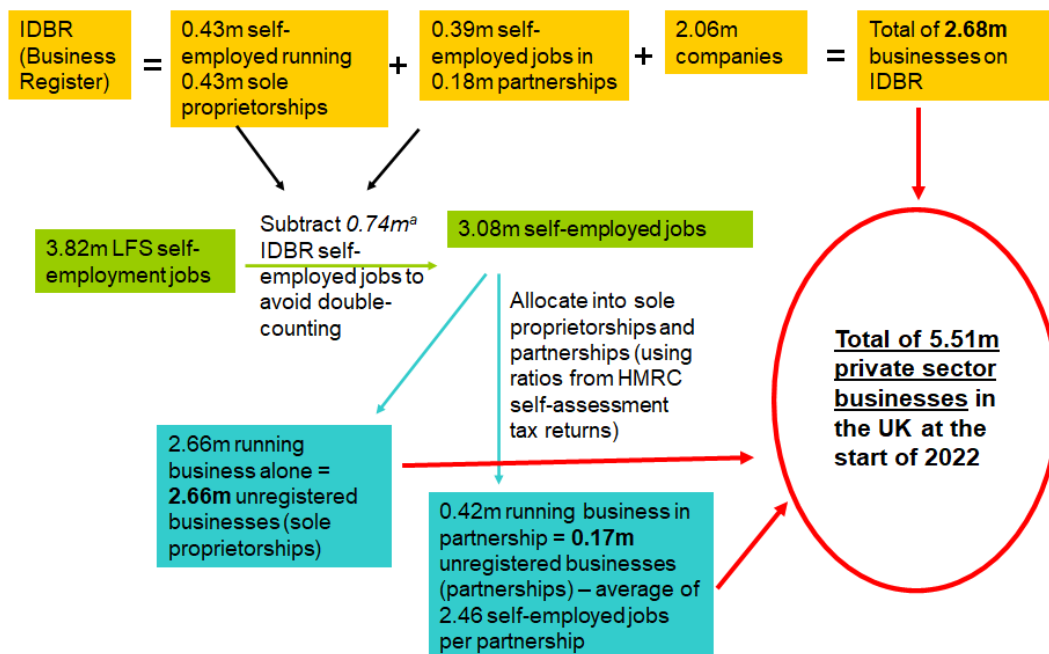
IDBR (Business Register)

=

0.43m self-employed running 0.43m sole proprietorships

+

0.39m self-employed jobs in 0.18m partnerships

+

2.06m companies

=

Total of **2.68m** businesses on IDBR

3.82m LFS self-employment jobs

Subtract *0.74m*$^a$ IDBR self-employed jobs to avoid double-counting

3.08m self-employed jobs

Allocate into sole proprietorships and partnerships (using ratios from HMRC self-assessment tax returns)

2.66m running business alone = **2.66m** unregistered businesses (sole proprietorships)

0.42m running business in partnership = **0.17m** unregistered businesses (partnerships) – average of 2.46 self-employed jobs per partnership

**Total of 5.51m private sector businesses in the UK at the start of 2022**